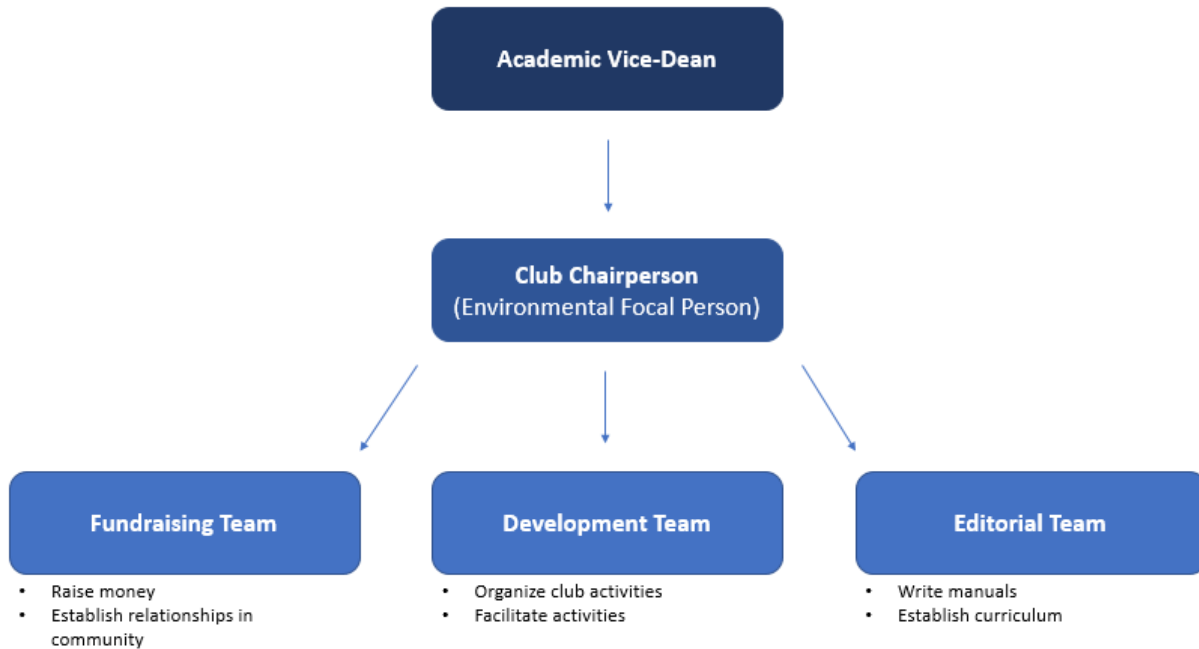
Academic Vice-Dean

Club Chairperson
(Environmental Focal Person)

Fundraising Team

- Raise money
- Establish relationships in community

Development Team

- Organize club activities
- Facilitate activities

Editorial Team

- Write manuals
- Establish curriculum